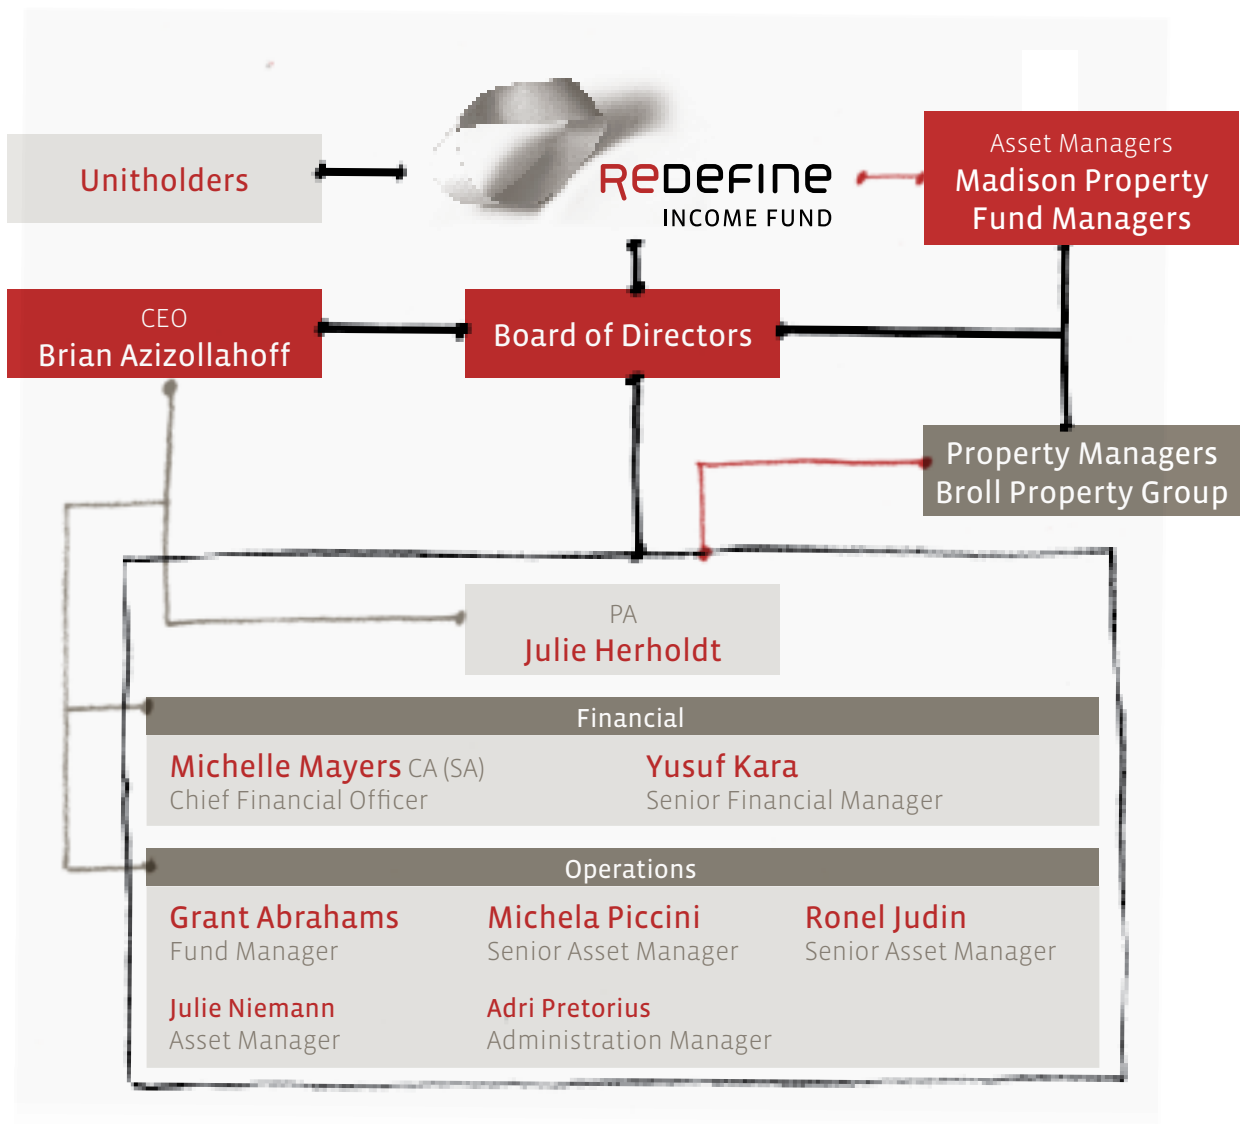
Unitholders

REDEFINE
INCOME FUND

Asset Managers
Madison Property Fund Managers

CEO
Brian Azizollahoff

Board of Directors

Property Managers
Broll Property Group

PA
Julie Herholdt

Financial

Michelle Mayers CA (SA)
Chief Financial Officer

Yusuf Kara
Senior Financial Manager

Operations

Grant Abrahams
Fund Manager

Michela Piccini
Senior Asset Manager

Ronel Judin
Senior Asset Manager

Julie Niemann
Asset Manager

Adri Pretorius
Administration Manager